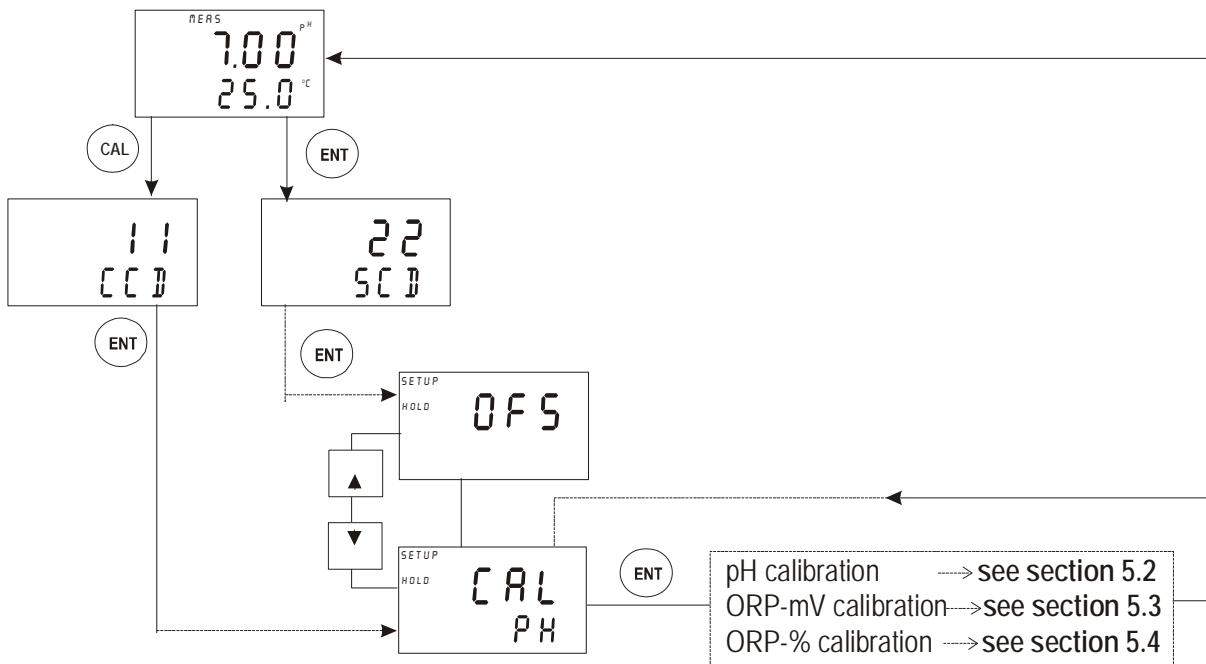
MEAS
7.00 pH
25.0 °C

CAL

ENT

11
CCD

22
SCD

ENT

ENT

SETUP
HOLD
OFS

▲

▼

SETUP
HOLD
CAL
PH

ENT

pH calibration → see section 5.2
ORP-mV calibration → see section 5.3
ORP-% calibration → see section 5.4